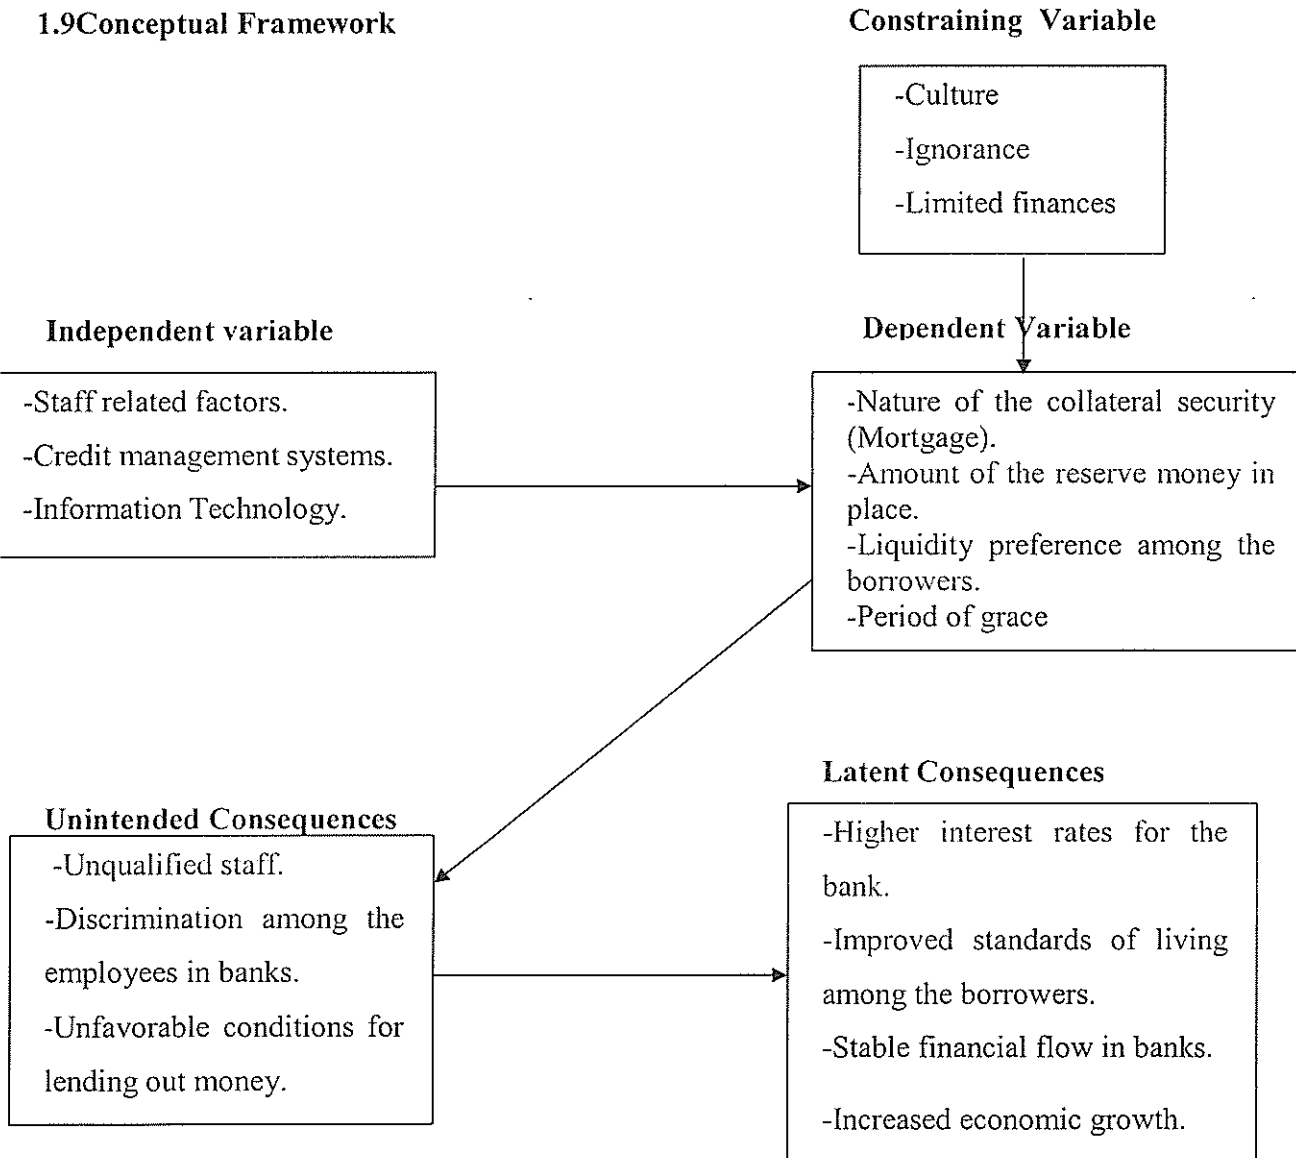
1.9Conceptual Framework

Constraining Variable

-Culture

-Ignorance

-Limited finances

Independent variable

-Staff related factors.

-Credit management systems.

-Information Technology.

Dependent Variable

-Nature of the collateral security (Mortgage).

-Amount of the reserve money in place.

-Liquidity preference among the borrowers.

-Period of grace

Unintended Consequences

-Unqualified staff.

-Discrimination among the employees in banks.

-Unfavorable conditions for lending out money.

Latent Consequences

-Higher interest rates for the bank.

-Improved standards of living among the borrowers.

-Stable financial flow in banks.

-Increased economic growth.